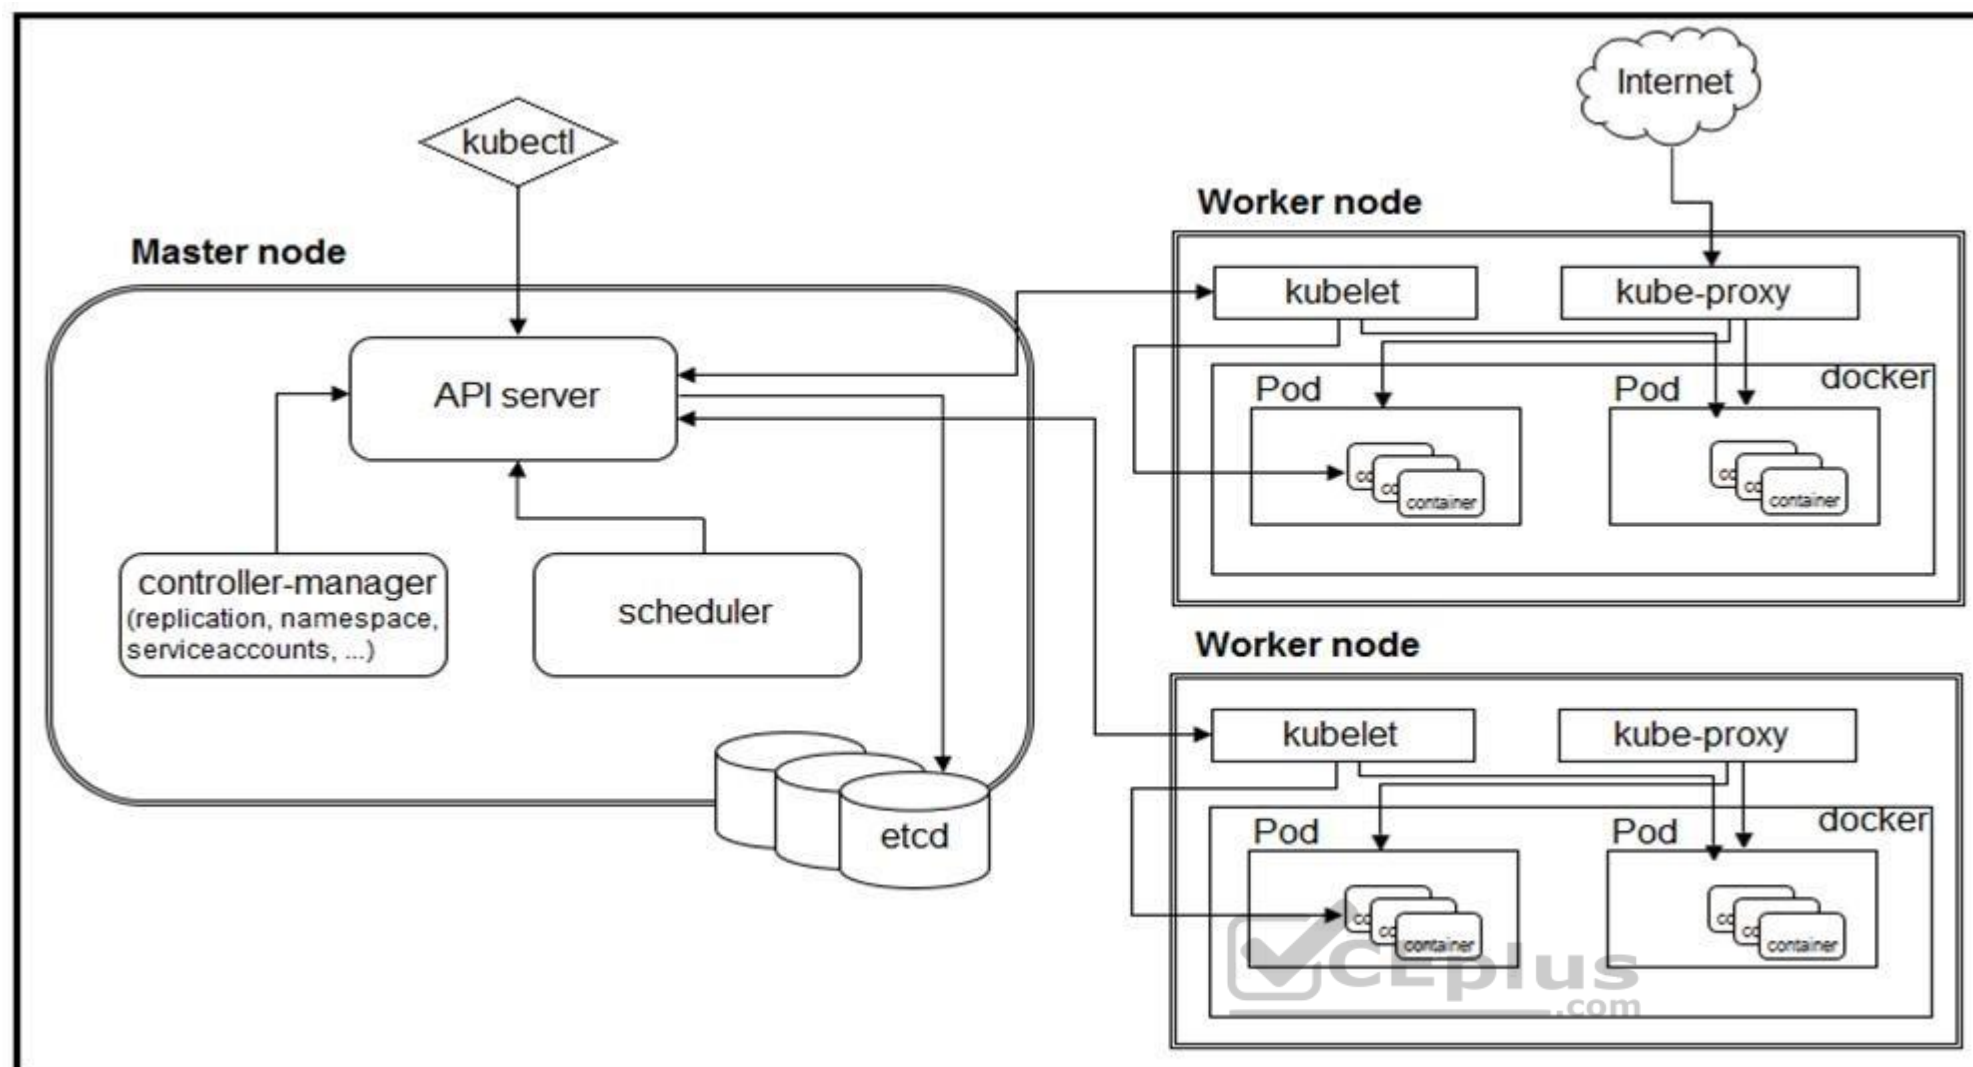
kubectl

Master node

API server

controller-manager
(replication, namespace, serviceaccounts, ...)

scheduler

etcd

Internet

Worker node

kubelet

kube-proxy

docker

Pod

co
co
container

Pod

co
co
container

Worker node

kubelet

kube-proxy

docker

Pod

co
co
container

Pod

co
co
container

CEplus
.com